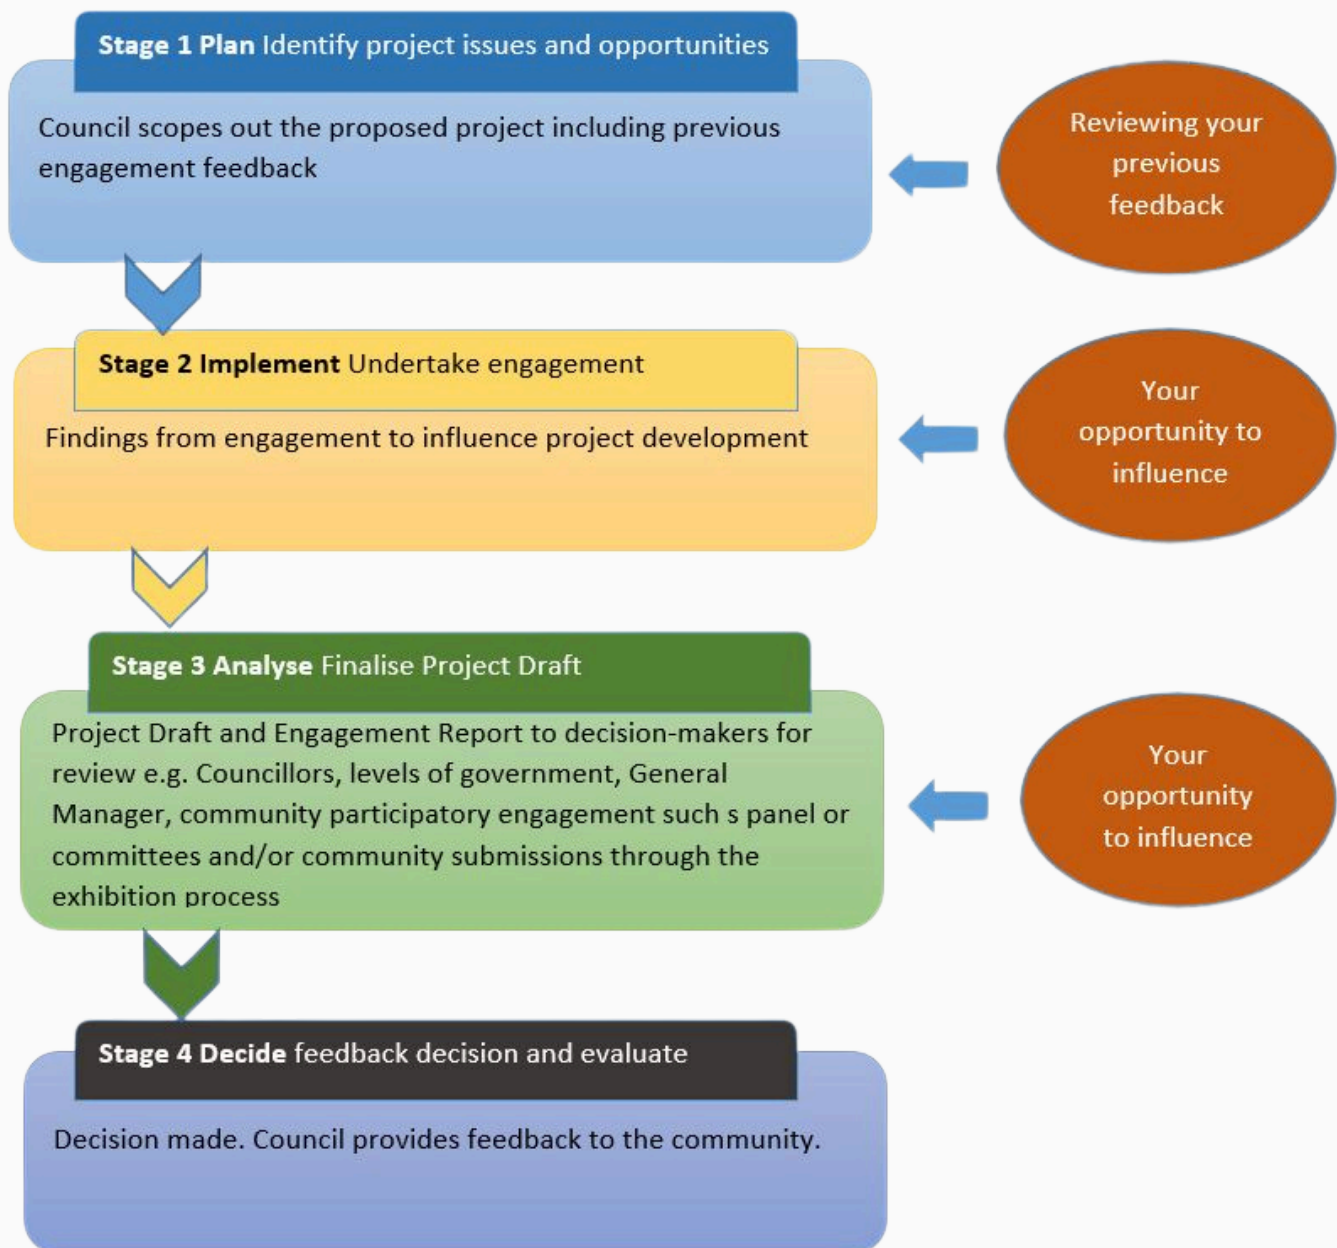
**Stage 1 Plan** Identify project issues and opportunities

Council scopes out the proposed project including previous engagement feedback

Reviewing your previous feedback

**Stage 2 Implement** Undertake engagement

Findings from engagement to influence project development

Your opportunity to influence

**Stage 3 Analyse** Finalise Project Draft

Project Draft and Engagement Report to decision-makers for review e.g. Councillors, levels of government, General Manager, community participatory engagement such s panel or committees and/or community submissions through the exhibition process

Your opportunity to influence

**Stage 4 Decide** feedback decision and evaluate

Decision made. Council provides feedback to the community.